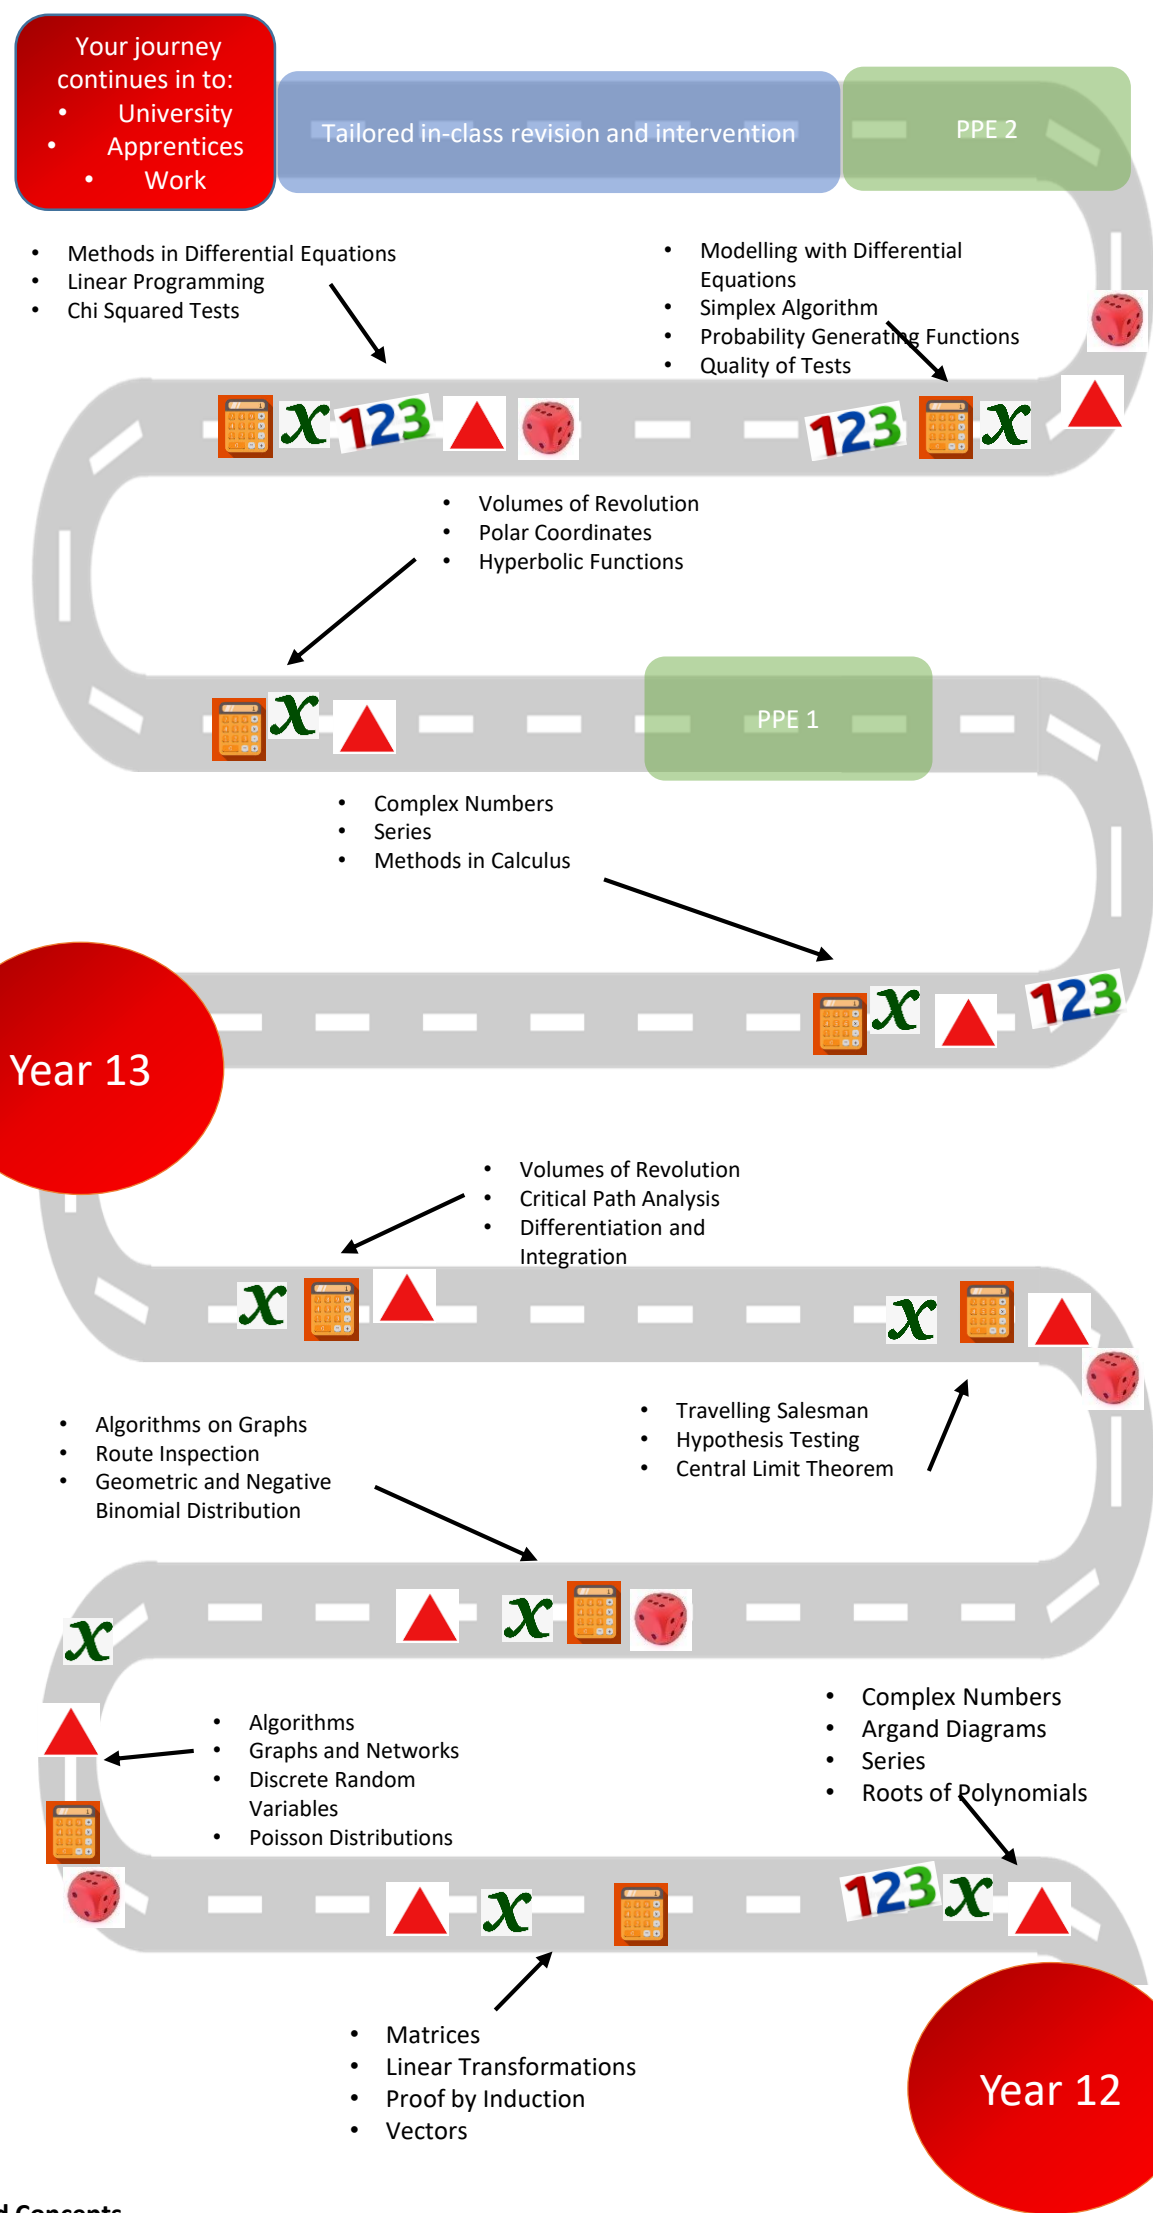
Your journey continues in to:
- University
- Apprentices
- Work

Tailored in-class revision and intervention

PPE 2

- Methods in Differential Equations
- Linear Programming
- Chi Squared Tests

- Modelling with Differential Equations
- Simplex Algorithm
- Probability Generating Functions
- Quality of Tests

$x$ 123

123 $x$

- Volumes of Revolution
- Polar Coordinates
- Hyperbolic Functions

$x$

PPE 1

- Complex Numbers
- Series
- Methods in Calculus

$x$ 123

Year 13

- Volumes of Revolution
- Critical Path Analysis
- Differentiation and Integration

$x$

$x$

- Algorithms on Graphs
- Route Inspection
- Geometric and Negative Binomial Distribution

- Travelling Salesman
- Hypothesis Testing
- Central Limit Theorem

$x$

$x$

- Algorithms
- Graphs and Networks
- Discrete Random Variables
- Poisson Distributions

- Complex Numbers
- Argand Diagrams
- Series
- Roots of Polynomials

$x$

123 $x$

- Matrices
- Linear Transformations
- Proof by Induction
- Vectors

Year 12

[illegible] Concepts